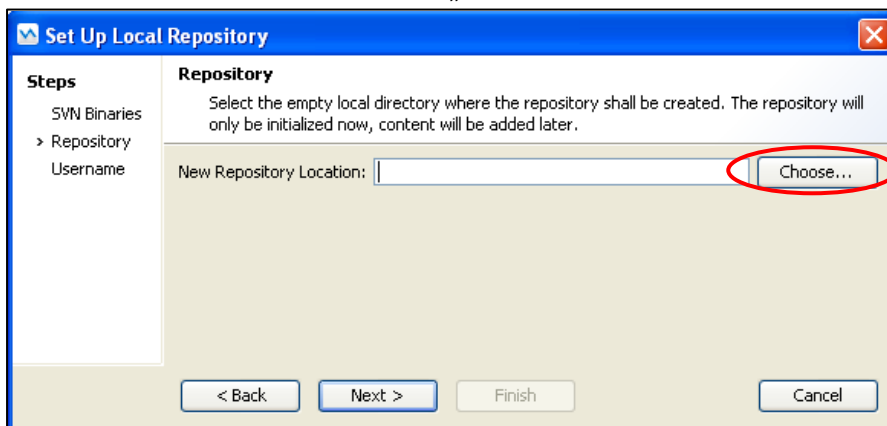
Set Up Local Repository

Steps

SVN Binaries

> Repository

Username

Repository

Select the empty local directory where the repository shall be created. The repository will only be initialized now, content will be added later.

New Repository Location:

Choose...

< Back

Next >

Finish

Cancel